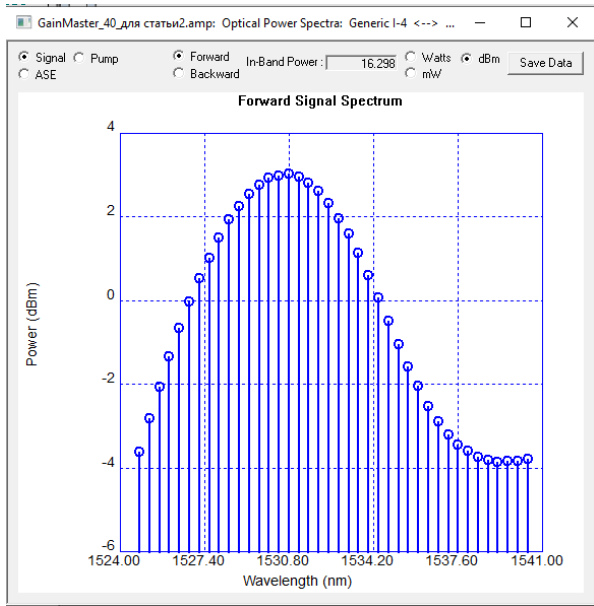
GainMaster_40_для статьи2.amp: Optical Power Spectra: Generic I-4 <--> ...

Signal Pump
ASE

Forward
Backward

In-Band Power : 16.298

Watts dBm
mW

Save Data

Forward Signal Spectrum

4
2
0
-2
-4
-6

Power (dBm)

1524.00 1527.40 1530.80 1534.20 1537.60 1541.00

Wavelength (nm)